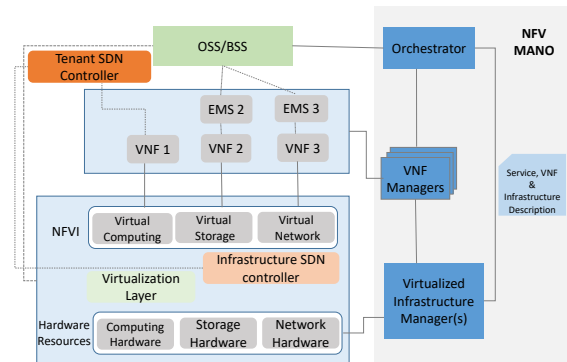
OSS/BSS

Tenant SDN Controller

Orchestrator

NFV MANO

EMS 2

EMS 3

VNF 1

VNF 2

VNF 3

VNF Managers

Service, VNF & Infrastructure Description

NFVI

Virtual Computing

Virtual Storage

Virtual Network

Infrastructure SDN controller

Virtualization Layer

Virtualized Infrastructure Manager(s)

Hardware Resources

Computing Hardware

Storage Hardware

Network Hardware